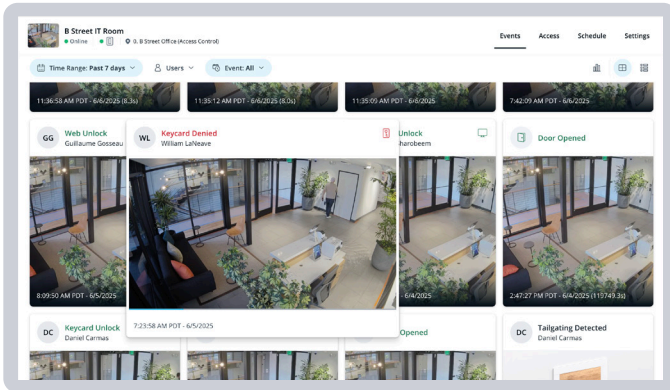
B Street IT Room
Online
B Street Office (Access Control)

Events
Access
Schedule
Settings

Time Range: Past 7 days
Users
Event: All

11:36:58 AM PDT - 6/6/2025 (8.3s)
11:35:12 AM PDT - 6/6/2025 (8.0s)
11:35:09 AM PDT - 6/6/2025
7:42:09 AM PDT - 6/6/2025

GG
Web Unlock
Guillaume Gosseau

WL
Keycard Denied
William LaNeave

Unlock
harobeam

Door Opened

8:09:50 AM PDT - 6/5/2025

7:23:58 AM PDT - 6/5/2025

6/4/2025

2:47:27 PM PDT - 6/4/2025 (113749.3s)

DC
Keycard Unlock
Daniel Carmas

Opened

DC
Tailgating Detected
Daniel Carmas